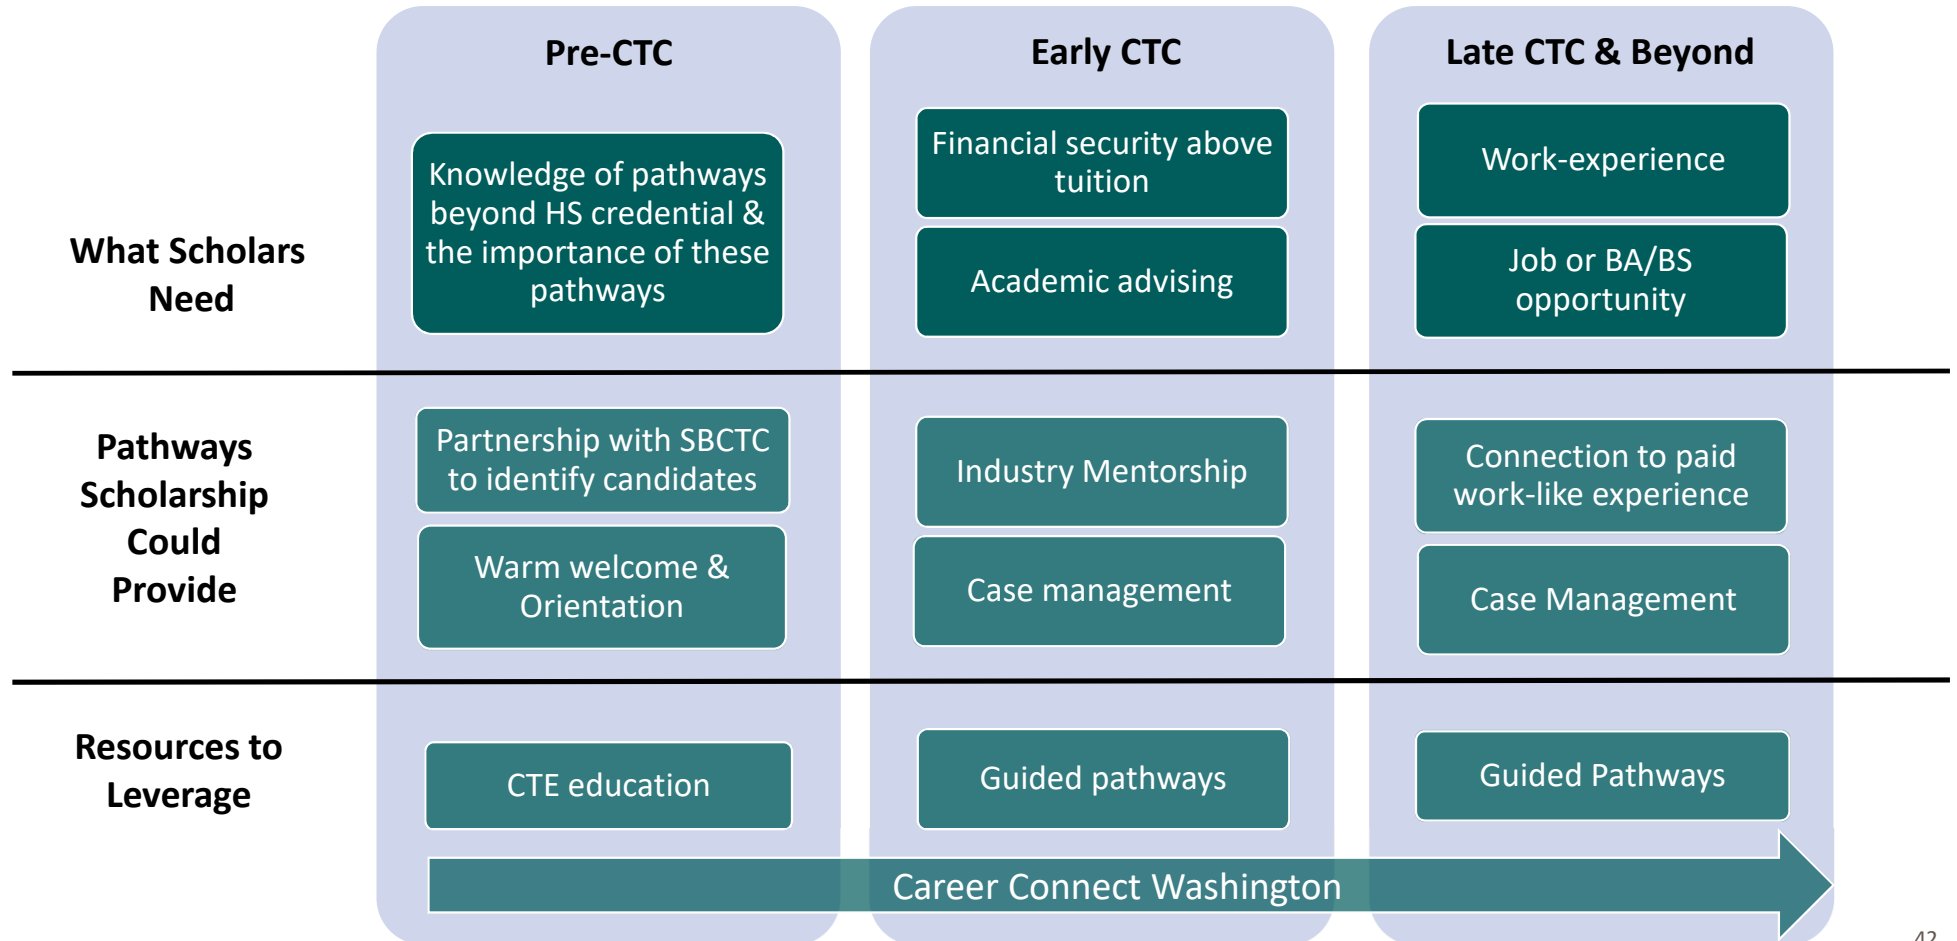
Pre-CTC

Early CTC

Late CTC & Beyond

What Scholars Need

Knowledge of pathways beyond HS credential & the importance of these pathways

Financial security above tuition

Academic advising

Work-experience

Job or BA/BS opportunity

Pathways Scholarship Could Provide

Partnership with SBCTC to identify candidates

Warm welcome & Orientation

Industry Mentorship

Case management

Connection to paid work-like experience

Case Management

Resources to Leverage

CTE education

Guided pathways

Guided Pathways

Career Connect Washington

42